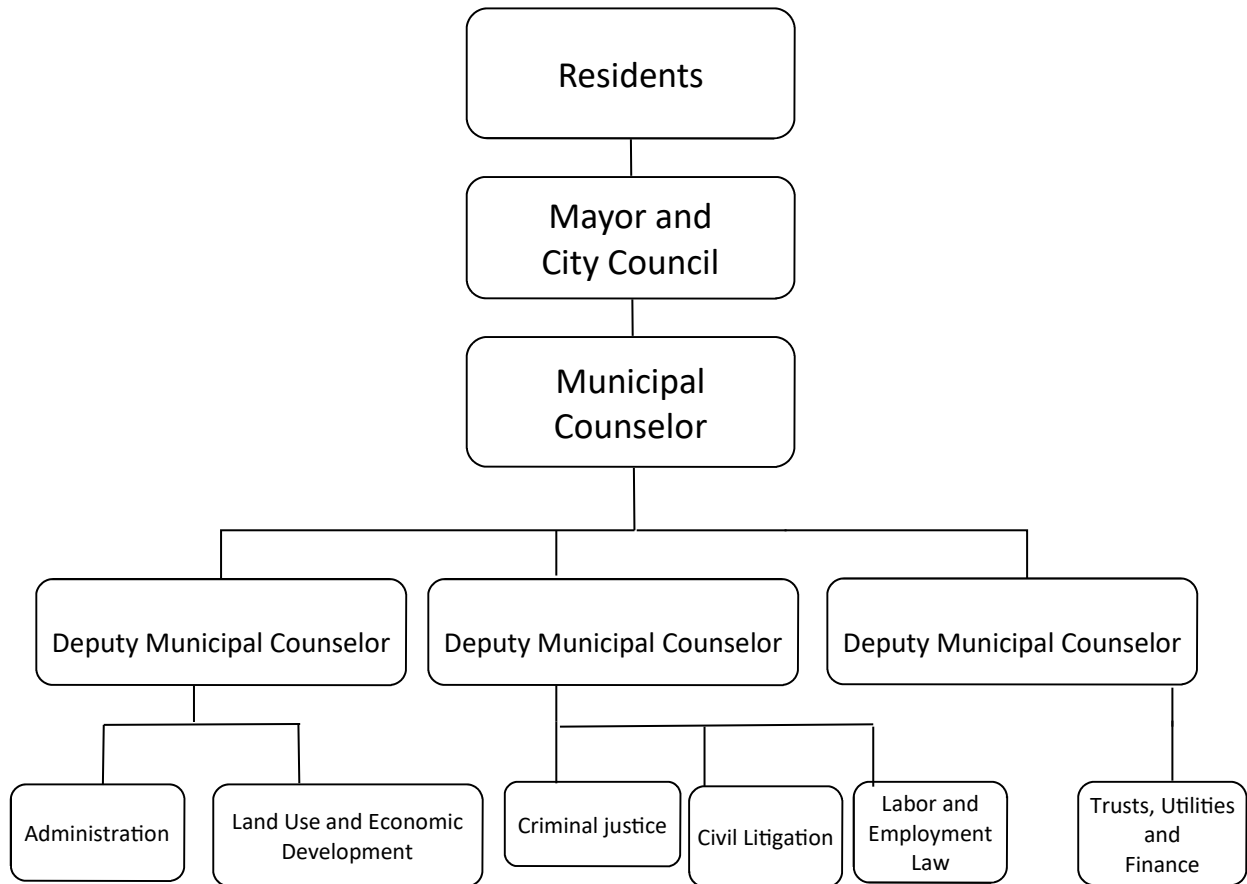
Residents

Mayor and City Council

Municipal Counselor

Deputy Municipal Counselor

Deputy Municipal Counselor

Deputy Municipal Counselor

Administration

Land Use and Economic Development

Criminal justice

Civil Litigation

Labor and Employment Law

Trusts, Utilities and Finance